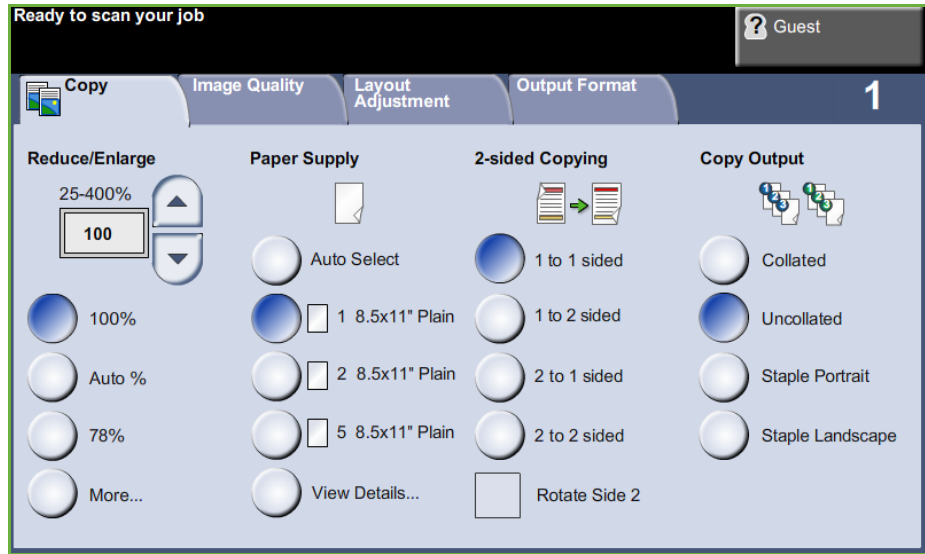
Ready to scan your job

Guest

Copy

Image Quality

Layout Adjustment

Output Format

1

Reduce/Enlarge

25-400%

100

100%

Auto %

78%

More...

Paper Supply

Auto Select

1 8.5x11" Plain

2 8.5x11" Plain

5 8.5x11" Plain

View Details...

2-sided Copying

1 to 1 sided

1 to 2 sided

2 to 1 sided

2 to 2 sided

Rotate Side 2

Copy Output

Collated

Uncollated

Staple Portrait

Staple Landscape